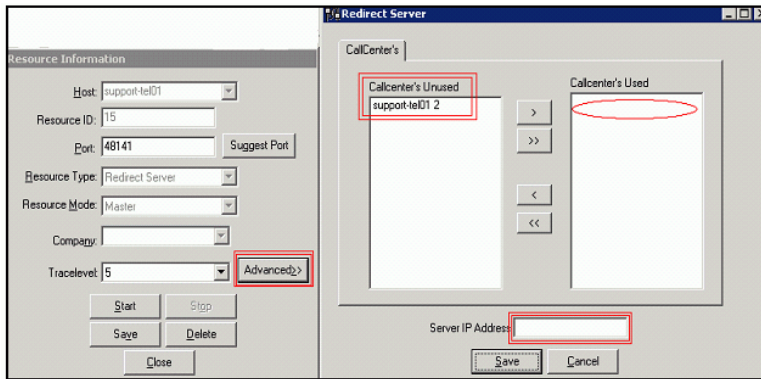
Resource Information

Host: support-tel01

Resource ID: 15

Port: 48141

Suggest Port

Resource Type: Redirect Server

Resource Mode: Master

Company:

Tracelevel: 5

Advanced>>

Start

Stop

Save

Delete

Close

Redirect Server

CallCenter's

Callcenter's Unused

support-tel01 2

Callcenter's Used

>

>>

<

<<

Server IP Address

Save

Cancel